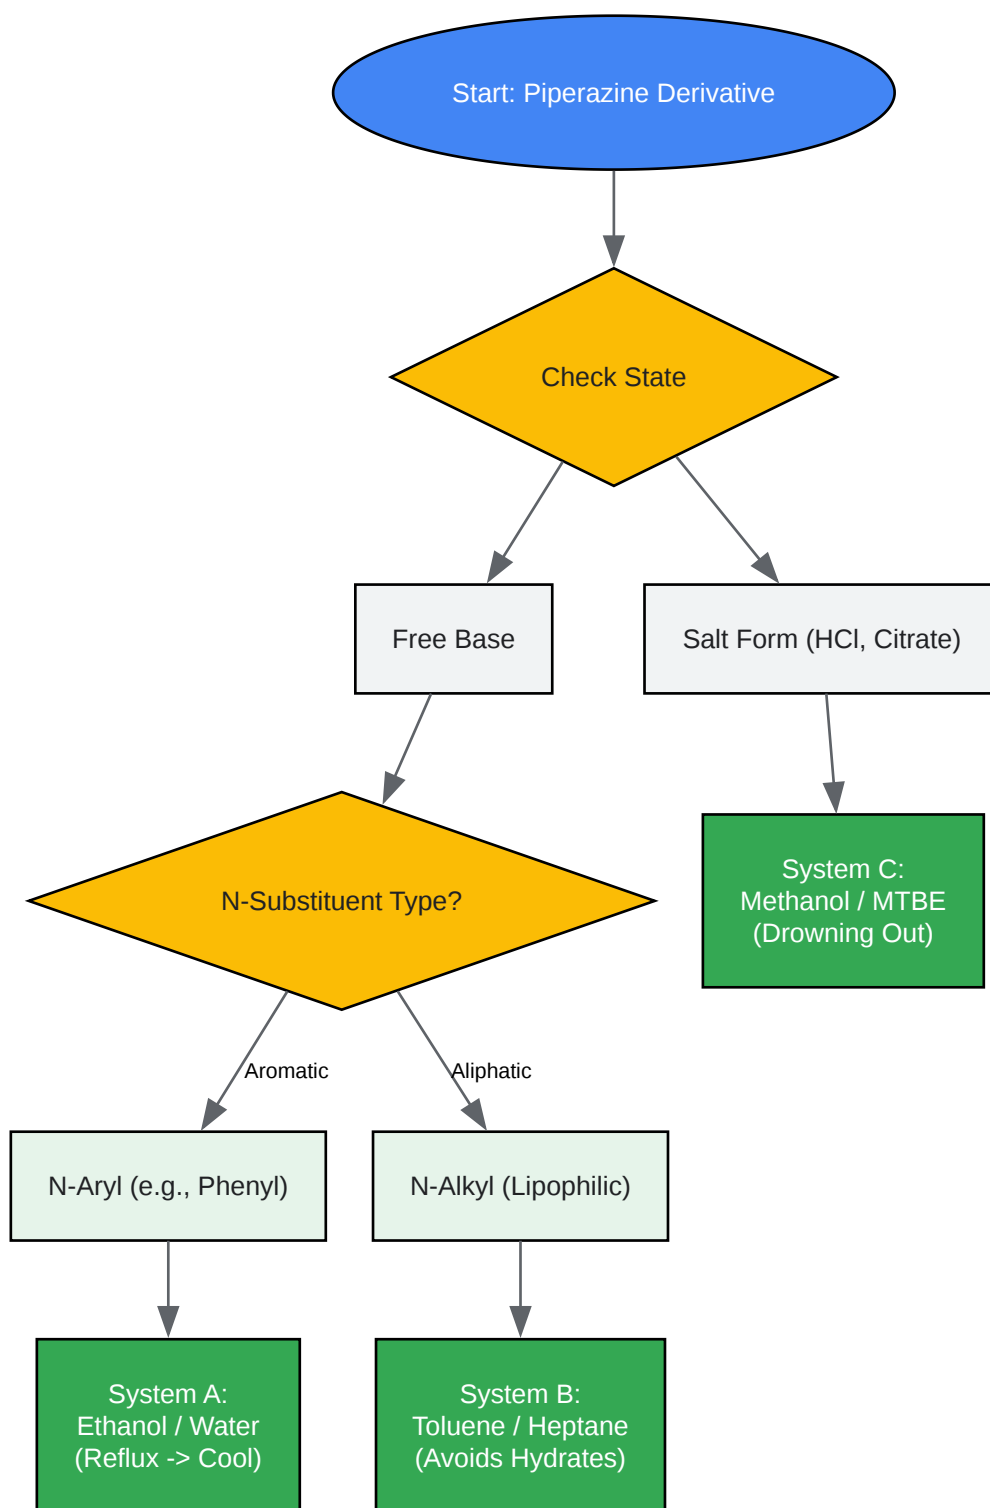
Start: Piperazine Derivative

Check State

Free Base

Salt Form (HCl, Citrate)

N-Substituent Type?

System C:
Methanol / MTBE
(Drowning Out)

Aromatic

Aliphatic

N-Aryl (e.g., Phenyl)

N-Alkyl (Lipophilic)

System A:
Ethanol / Water
(Reflux -> Cool)

System B:
Toluene / Heptane
(Avoids Hydrates)